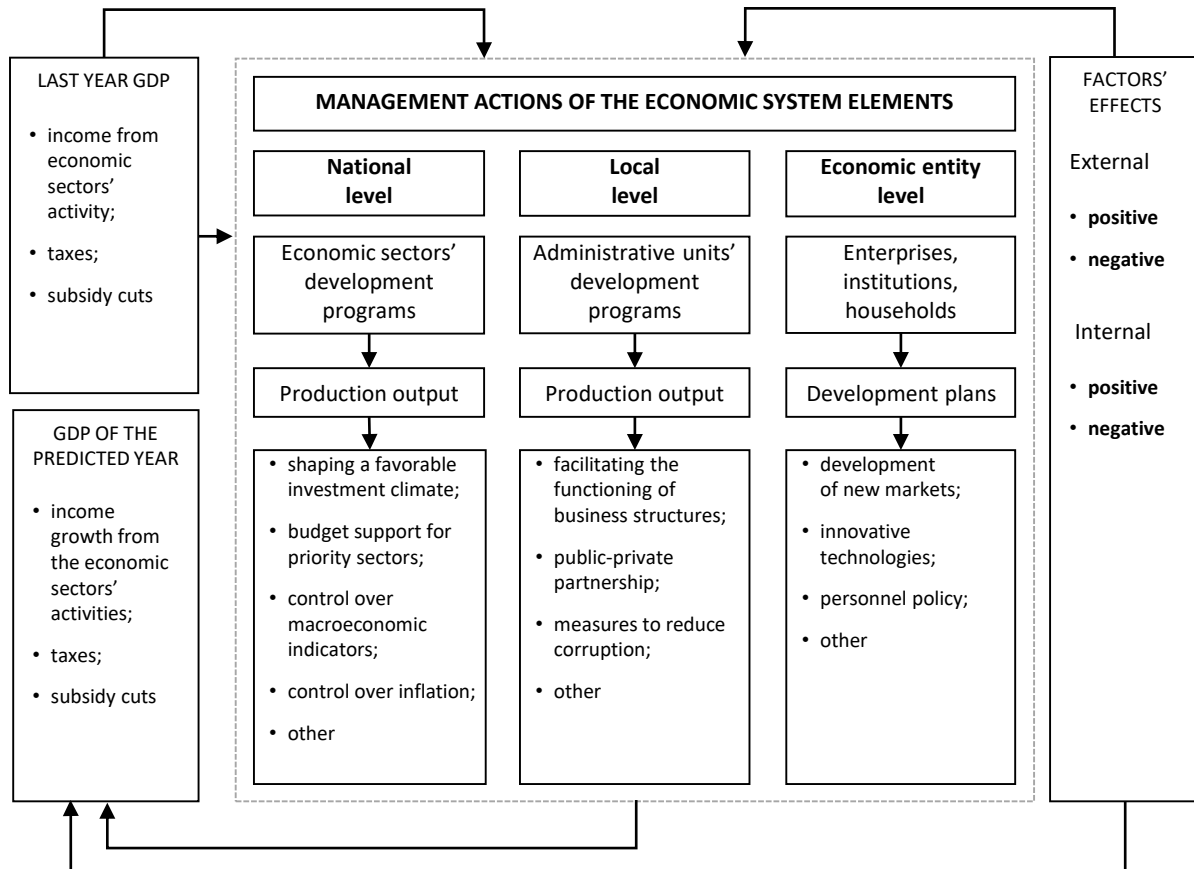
LAST YEAR GDP

• income from economic sectors' activity;

• taxes;

• subsidy cuts

GDP OF THE PREDICTED YEAR

• income growth from the economic sectors' activities;

• taxes;

• subsidy cuts

MANAGEMENT ACTIONS OF THE ECONOMIC SYSTEM ELEMENTS

National level

Economic sectors' development programs

Production output

• shaping a favorable investment climate;

• budget support for priority sectors;

• control over macroeconomic indicators;

• control over inflation;

• other

Local level

Administrative units' development programs

Production output

• facilitating the functioning of business structures;

• public-private partnership;

• measures to reduce corruption;

• other

Economic entity level

Enterprises, institutions, households

Development plans

• development of new markets;

• innovative technologies;

• personnel policy;

• other

FACTORS' EFFECTS

External

• positive

• negative

Internal

• positive

• negative